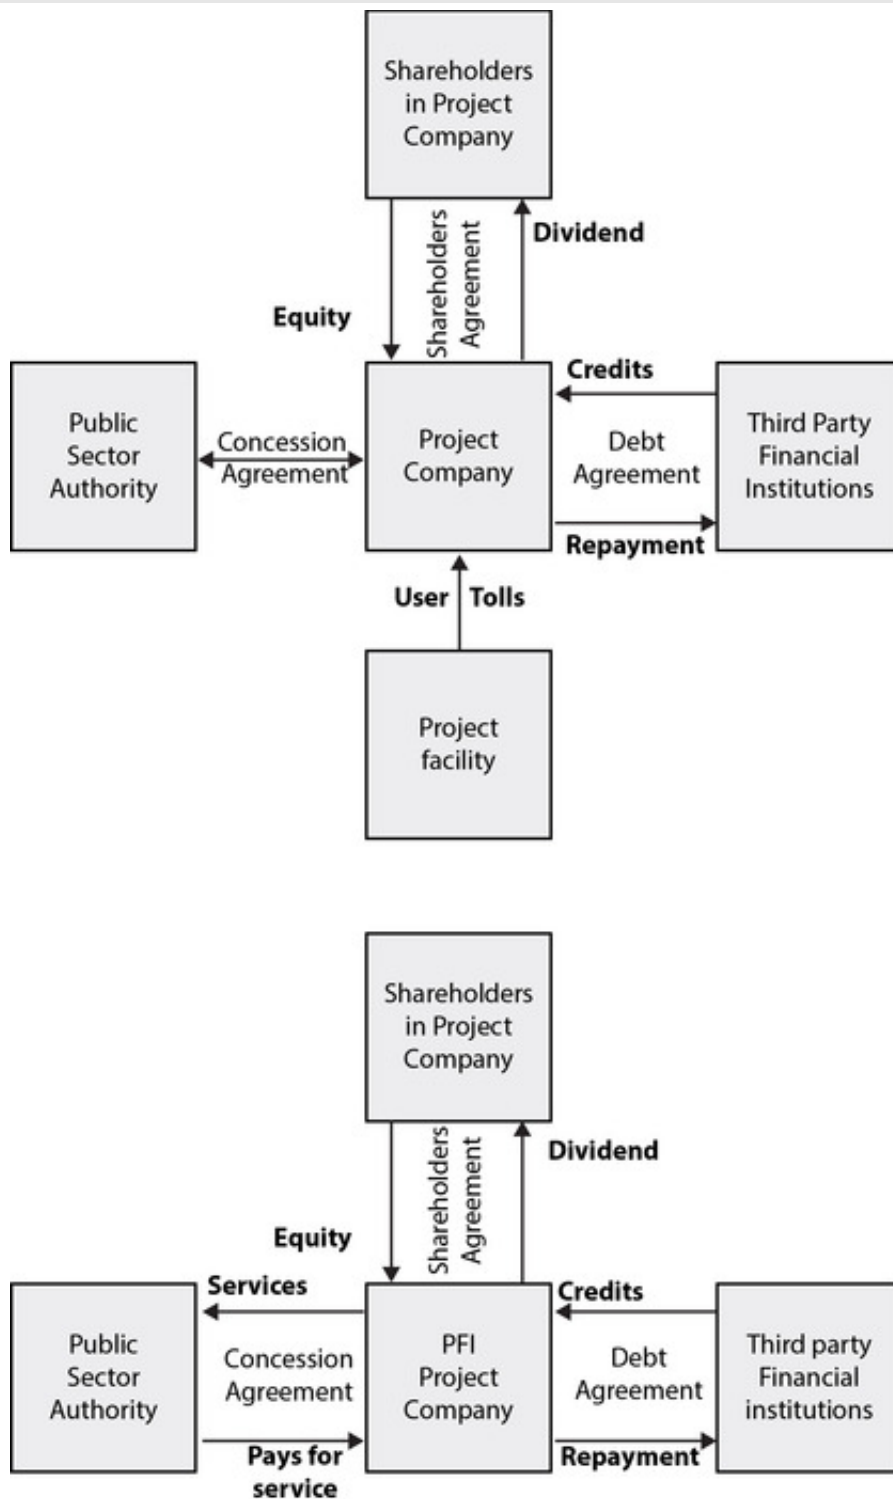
Shareholders in Project Company

Equity

Shareholders Agreement

Dividend

Public Sector Authority

Concession Agreement

Project Company

Credits

Debt Agreement

Repayment

Third Party Financial Institutions

User

Tolls

Project facility

Shareholders in Project Company

Equity

Shareholders Agreement

Dividend

Services

Public Sector Authority

Concession Agreement

Pays for service

PFI Project Company

Credits

Debt Agreement

Repayment

Third party Financial institutions